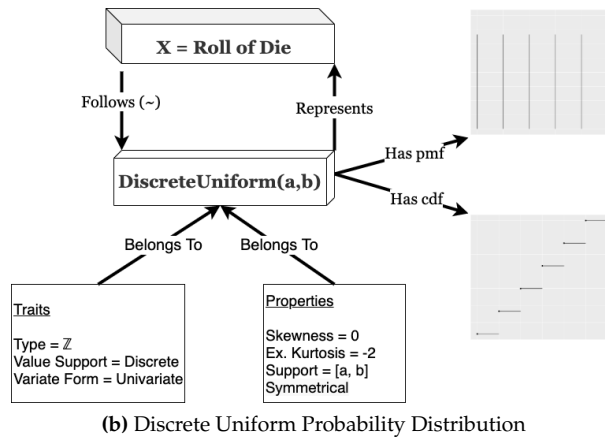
X = Roll of Die

Follows (~)

Represents

DiscreteUniform(a,b)

Has pmf

Has cdf

Belongs To

Belongs To

Traits

Type = $\mathbb{Z}$
Value Support = Discrete
Variate Form = Univariate

Properties

Skewness = 0
Ex. Kurtosis = -2
Support = [a, b]
Symmetrical

**(b)** Discrete Uniform Probability Distribution